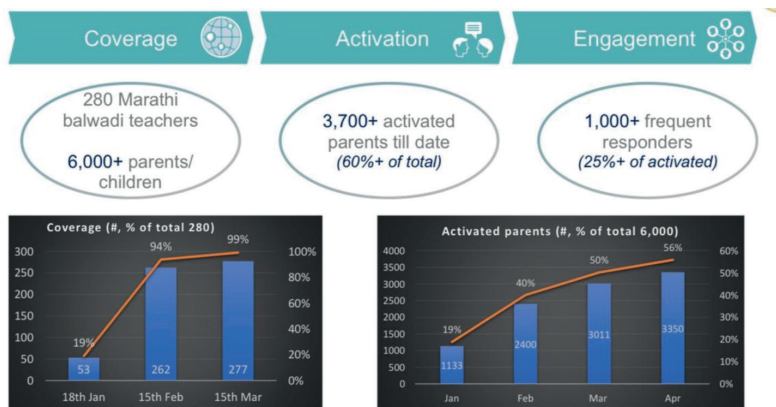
Coverage

Activation

Engagement

280 Marathi balwadi teachers

6,000+ parents/ children

3,700+ activated parents till date (60%+ of total)

1,000+ frequent responders (25%+ of activated)

Coverage (#, % of total 280)

300
250
200
150
100
50
0

100%
80%
60%
40%
20%
0%

19%
94%
99%

53
262
277

18th Jan
15th Feb
15th Mar

Activated parents (#, % of total 6,000)

4000
3500
3000
2500
2000
1500
1000
500
0

60%
50%
40%
30%
20%
10%
0%

19%
40%
50%
56%

1133
2400
3011
3350

Jan
Feb
Mar
Apr